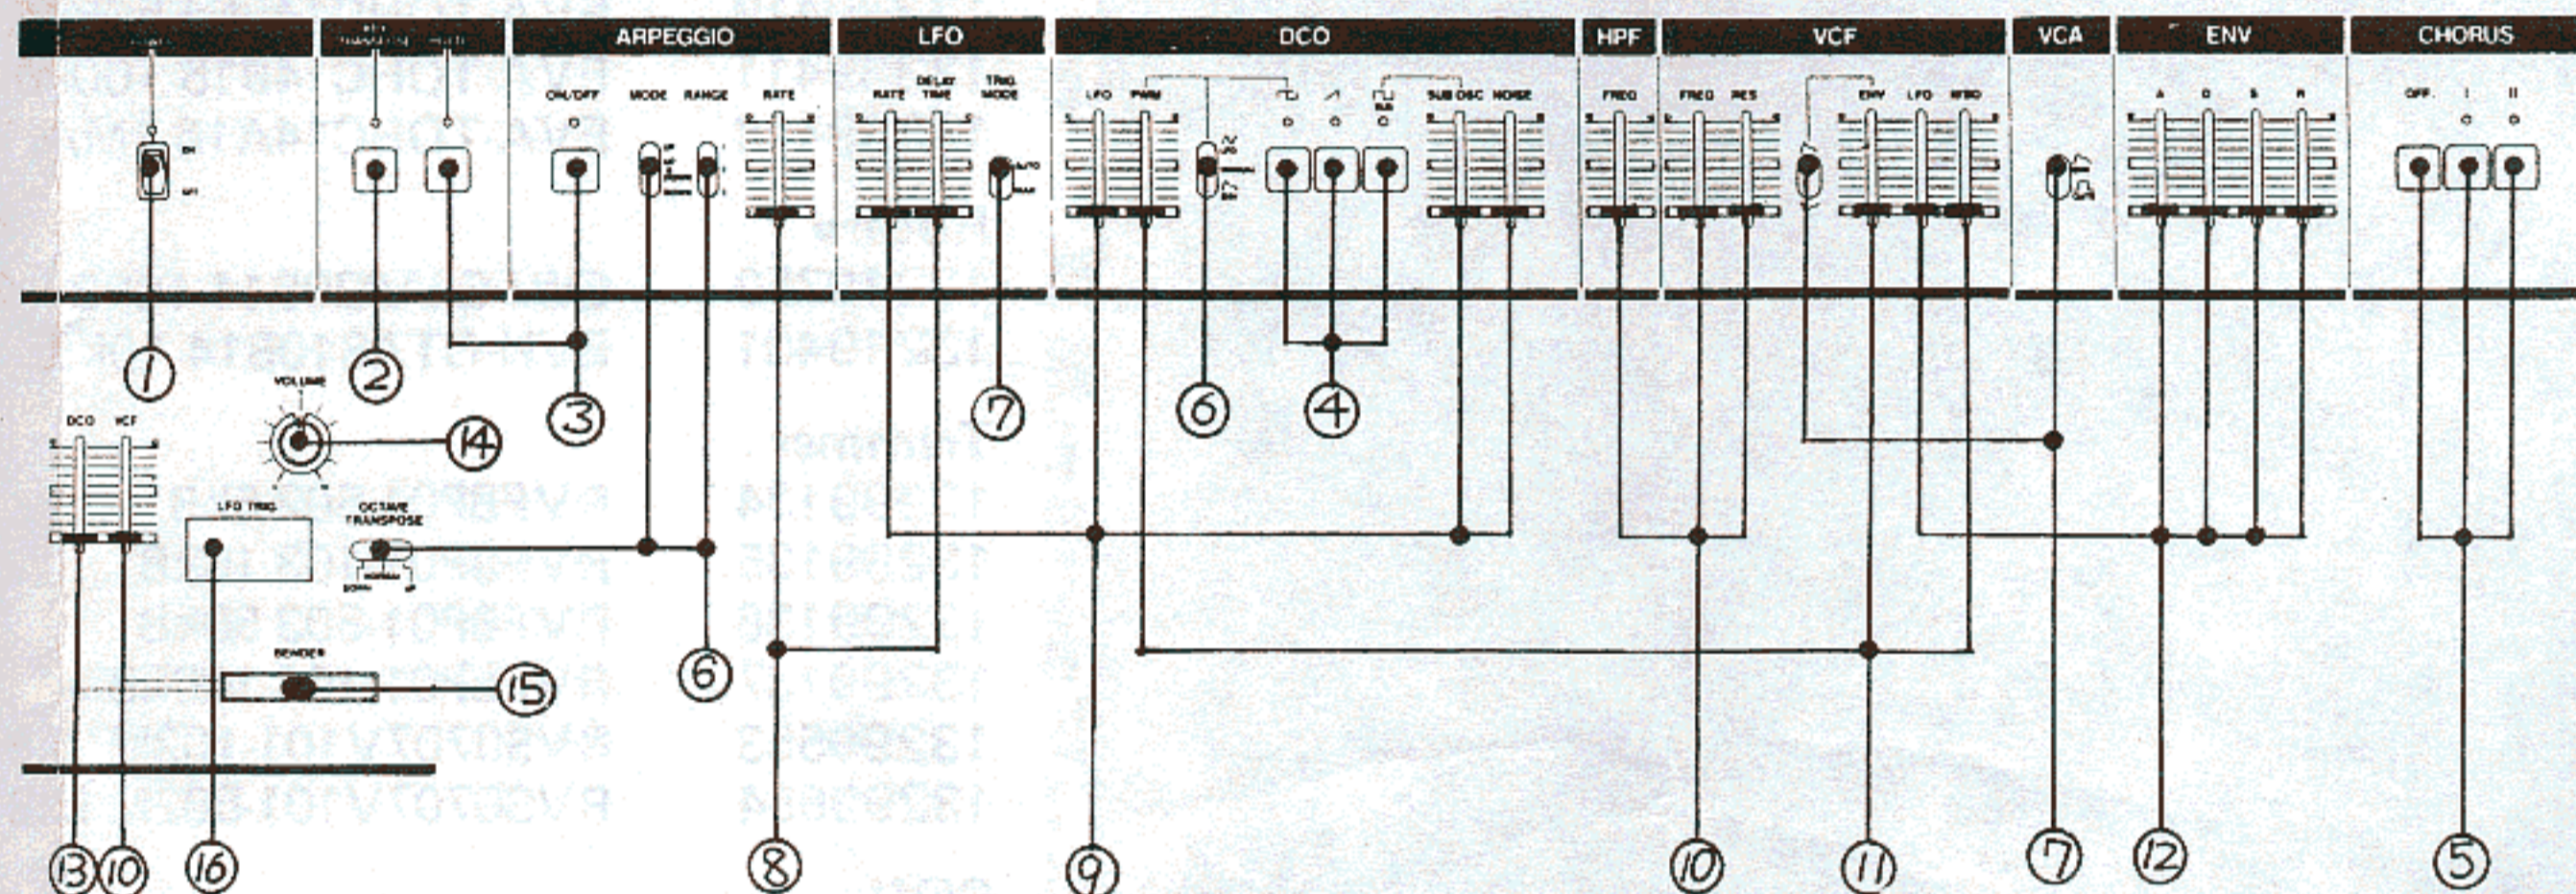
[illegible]

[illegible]

ARPEGGIO

LFO

DCO

HPF

VCF

VCA

ENV

CHORUS

ON

OFF

ON/OFF

MODE

RANGE

RATE

RATE

DELAY TIME

TRIG MODE

AUTO

MAN

LFO

PWM

SUB OSC

NOISE

FREQ

FREQ

RES

ENV

LFO

KYBD

A

D

S

R

OFF

I

II

1

2

3

7

6

4

DCO

VCF

VOLUME

14

LFO TRIG.

OCTAVE TRANSPOSE

DOWN

NORMAL

UP

BENDER

15

6

13

10

16

8

9

10

11

7

12

5